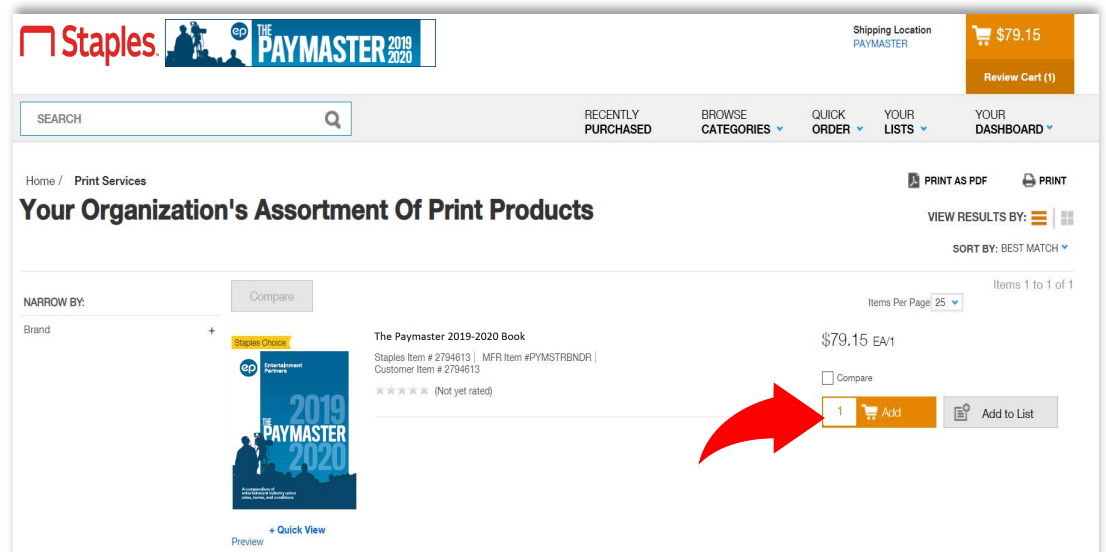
Staples

ep THE PAYMASTER 2019 2020

Shipping Location
PAYMASTER

$79.15

Review Cart (1)

SEARCH

RECENTLY PURCHASED

BROWSE CATEGORIES

QUICK ORDER

YOUR LISTS

YOUR DASHBOARD

Home / Print Services

PRINT AS PDF

PRINT

Your Organization's Assortment Of Print Products

VIEW RESULTS BY:

SORT BY: BEST MATCH

Items 1 to 1 of 1

NARROW BY:

Compare

Items Per Page 25

Brand +

Staples Choice

ep Entertainment Partners

THE PAYMASTER 2019 2020

A compendium of entertainment industry union rates, terms, and conditions

The Paymaster 2019-2020 Book

Staples Item # 2794613 | MFR Item #PYMSTRBNDR |
Customer Item # 2794613

(Not yet rated)

$79.15 EA/1

Compare

1 Add

Add to List

+ Quick View

Preview